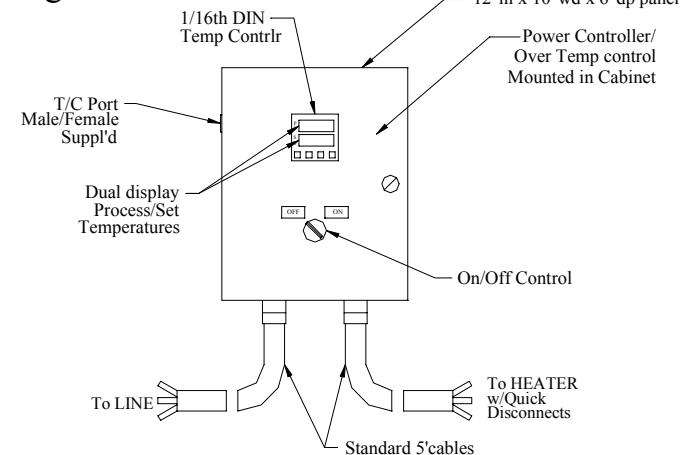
1/16th DIN Temp Contrlr

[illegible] 12" ht x 10" wd x 6" dp panel

Power Controller/ Over Temp control Mounted in Cabinet

T/C Port Male/Female Suppl'd

Dual display Process/Set Temperatures

OFF

ON

On/Off Control

To LINE

To HEATER w/Quick Disconnects

Standard 5'cables